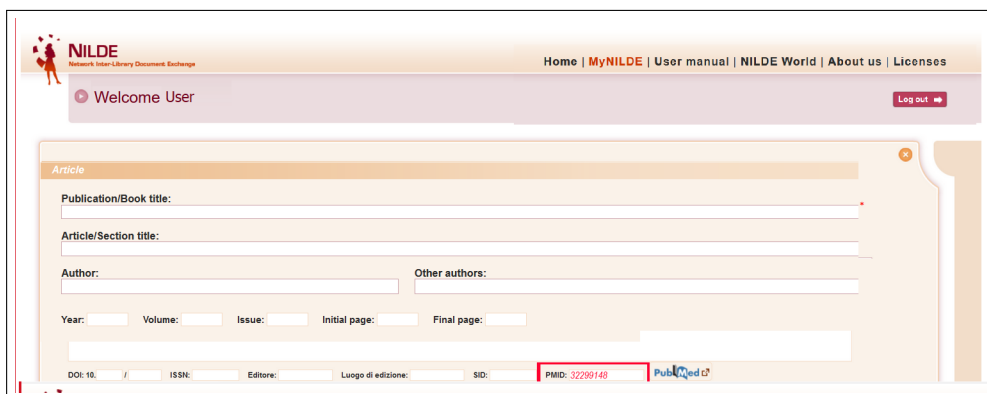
NILDE
Network Inter-Library Document Exchange

Home | MyNILDE | User manual | NILDE World | About us | Licenses

Welcome User

Log out

Article

Publication/Book title:

Article/Section title:

Author:

Other authors:

Year: Volume: Issue: Initial page: Final page:

DOI: 10. / ISSN: Editore: Luogo di edizione: SID: PMID: 32299148 PubMed